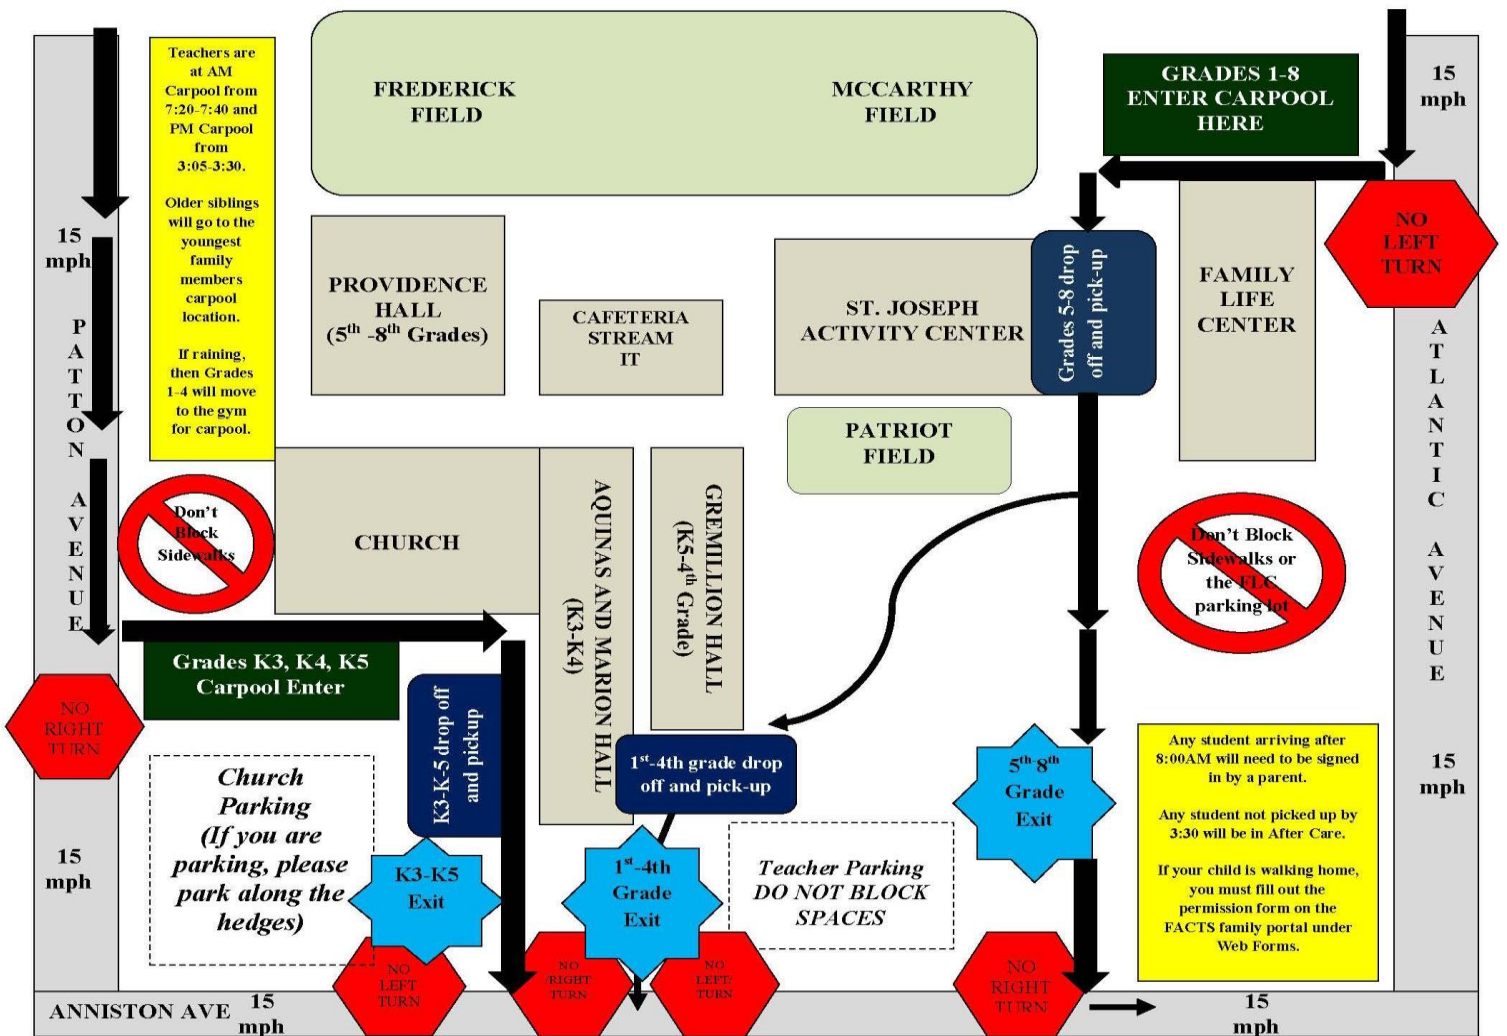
Teachers are at AM Carpool from 7:20-7:40 and PM Carpool from 3:05-3:30.

Older siblings will go to the youngest family members carpool location.

If raining, then Grades 1-4 will move to the gym for carpool.

FREDERICK FIELD

MCCARTHY FIELD

GRADES 1-8 ENTER CARPOOL HERE

15 mph

15 mph

PATTON AVENUE

PROVIDENCE HALL ($5^{th}$ -$8^{th}$ Grades)

CAFETERIA STREAM IT

ST. JOSEPH ACTIVITY CENTER

Grades 5-8 drop off and pick-up

FAMILY LIFE CENTER

NO LEFT TURN

ATLANTIC AVENUE

PATRIOT FIELD

Don't Block Sidewalks

CHURCH

AQUINAS AND MARION HALL (K3-K4)

GREMILLION HALL (K5-$4^{th}$ Grade)

Don't Block Sidewalks or the FLC parking lot

Grades K3, K4, K5 Carpool Enter

NO RIGHT TURN

K3-K-5 drop off and pickup

$1^{st}$-4th grade drop off and pick-up

$5^{th}$-$8^{th}$ Grade Exit

Any student arriving after 8:00AM will need to be signed in by a parent.

Any student not picked up by 3:30 will be in After Care.

If your child is walking home, you must fill out the permission form on the FACTS family portal under Web Forms.

15 mph

Church Parking (If you are parking, please park along the hedges)

15 mph

K3-K5 Exit

$1^{st}$-4th Grade Exit

Teacher Parking DO NOT BLOCK SPACES

NO LEFT TURN

NO RIGHT TURN

NO LEFT TURN

NO RIGHT TURN

ANNISTON AVE 15 mph

15 mph